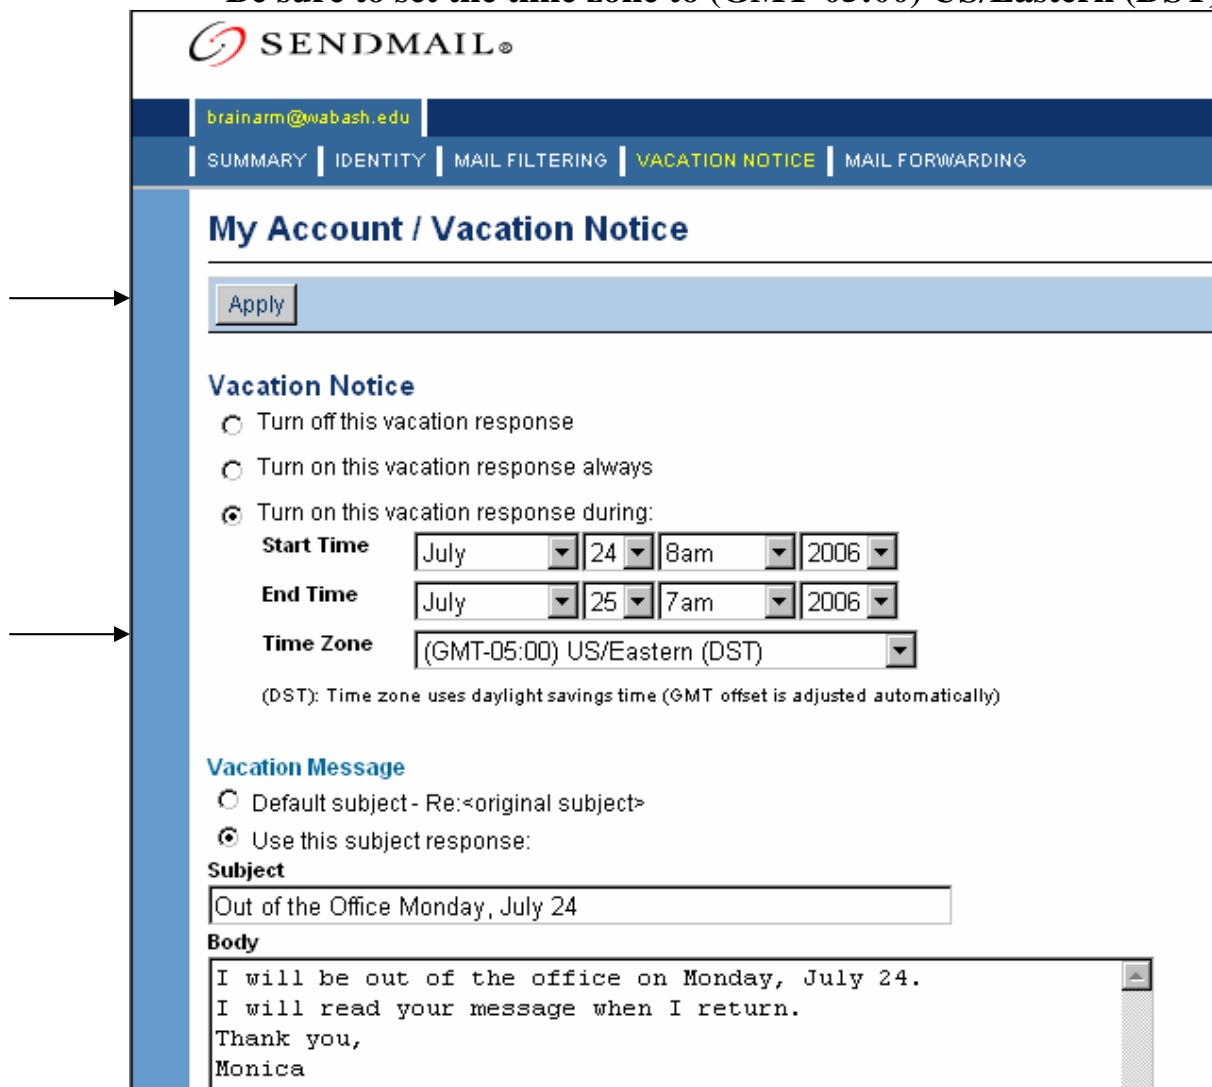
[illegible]

SENDMAIL®

brainarm@wabash.edu

SUMMARY | IDENTITY | MAIL FILTERING | VACATION NOTICE | MAIL FORWARDING

My Account / Vacation Notice

Apply

Vacation Notice

Turn off this vacation response

Turn on this vacation response always

Turn on this vacation response during:

| Start Time | July | 24 | 8am | 2006 |
|---|---|---|---|---|
| End Time | July | 25 | 7am | 2006 |
| Time Zone | (GMT-05:00) US/Eastern (DST) | | | |

(DST): Time zone uses daylight savings time (GMT offset is adjusted automatically)

Vacation Message

Default subject - Re:<original subject>

Use this subject response:

Subject

Out of the Office Monday, July 24

Body

I will be out of the office on Monday, July 24.
I will read your message when I return.
Thank you,
Monica